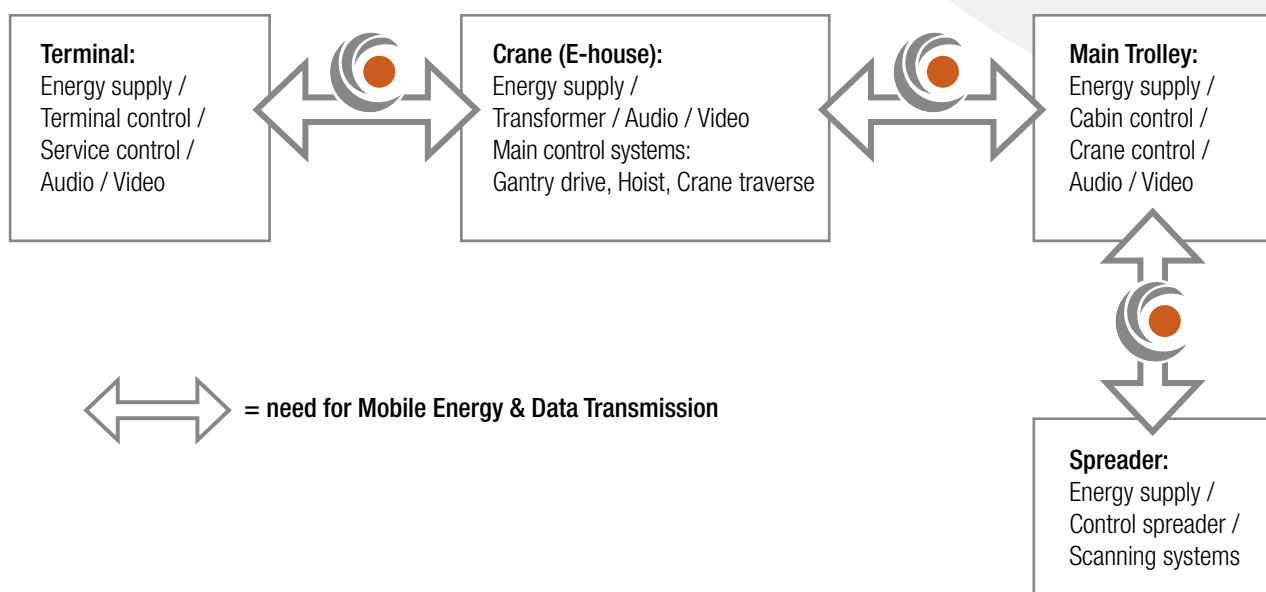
**Terminal:**
Energy supply /
Terminal control /
Service control /
Audio / Video

**Crane (E-house):**
Energy supply /
Transformer / Audio / Video
Main control systems:
Gantry drive, Hoist, Crane traverse

**Main Trolley:**
Energy supply /
Cabin control /
Crane control /
Audio / Video

= need for Mobile Energy & Data Transmission

**Spreader:**
Energy supply /
Control spreader /
Scanning systems